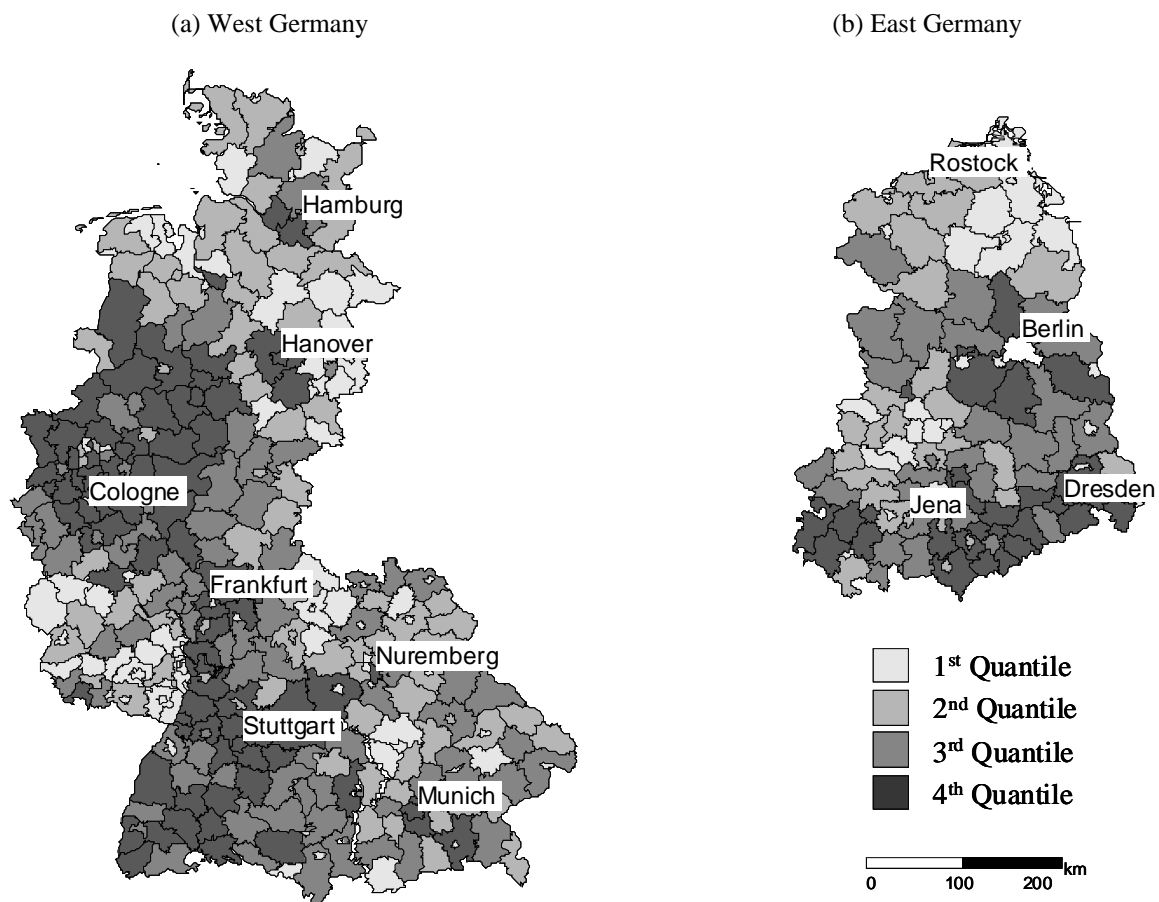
(a) West Germany

(b) East Germany

Hamburg

Hanover

Cologne

Frankfurt

Nuremberg

Stuttgart

Munich

Rostock

Berlin

Jena

Dresden

1$^{st}$ Quantile
2$^{nd}$ Quantile
3$^{rd}$ Quantile
4$^{th}$ Quantile

0 100 200 km